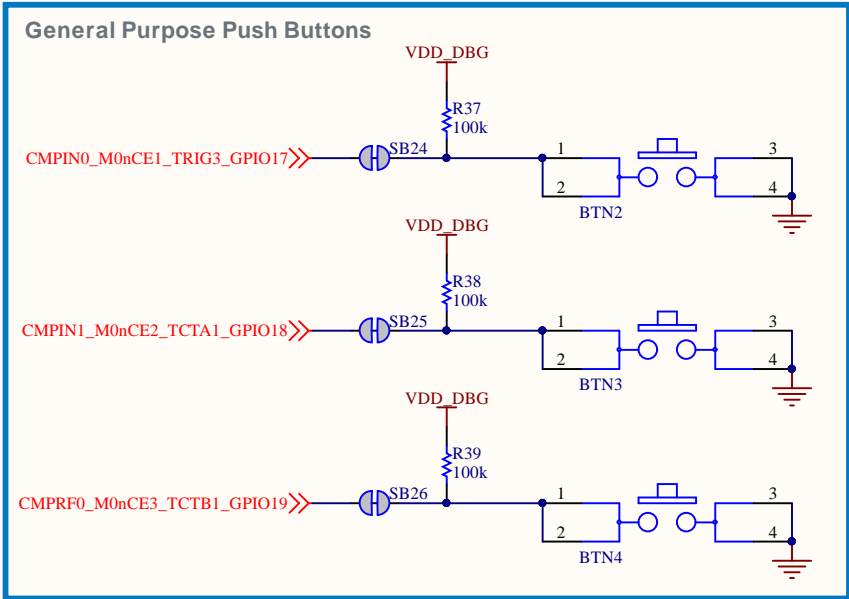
General Purpose Push Buttons

VDD_DBG
R37
100k
CMPIN0_M0nCE1_TRIG3_GPIO17
SB24
1
2
BTN2
3
4

VDD_DBG
R38
100k
CMPIN1_M0nCE2_TCTA1_GPIO18
SB25
1
2
BTN3
3
4

VDD_DBG
R39
100k
CMPRF0_M0nCE3_TCTB1_GPIO19
SB26
1
2
BTN4
3
4